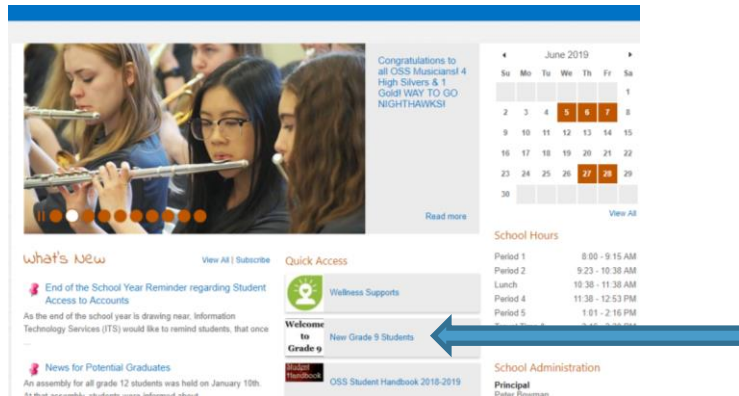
Congratulations to all OSS Musicians! 4 High Silvers & 1 Gold! WAY TO GO NIGHTHAWKS!

Read more

June 2019

| Su | Mo | Tu | We | Th | Fr | Sa |
|---|---|---|---|---|---|---|
| | | | | | | 1 |
| 2 | 3 | 4 | 5 | 6 | 7 | 8 |
| 9 | 10 | 11 | 12 | 13 | 14 | 15 |
| 16 | 17 | 18 | 19 | 20 | 21 | 22 |
| 23 | 24 | 25 | 26 | 27 | 28 | 29 |
| 30 | | | | | | |

View All

What's New

View All | Subscribe

End of the School Year Reminder regarding Student Access to Accounts

As the end of the school year is drawing near, Information Technology Services (ITS) would like to remind students, that once ...

News for Potential Graduates

An assembly for all grade 12 students was held on January 10th. At that assembly, students were informed about

Quick Access

Wellness Supports

Welcome to Grade 9

New Grade 9 Students

Student Handbook

OSS Student Handbook 2018-2019

School Hours

| | |
|---|---|
| Period 1 | 8:00 - 9:15 AM |
| Period 2 | 9:23 - 10:38 AM |
| Lunch | 10:38 - 11:38 AM |
| Period 4 | 11:38 - 12:53 PM |
| Period 5 | 1:01 - 2:16 PM |

School Administration

Principal

Peter Bowman